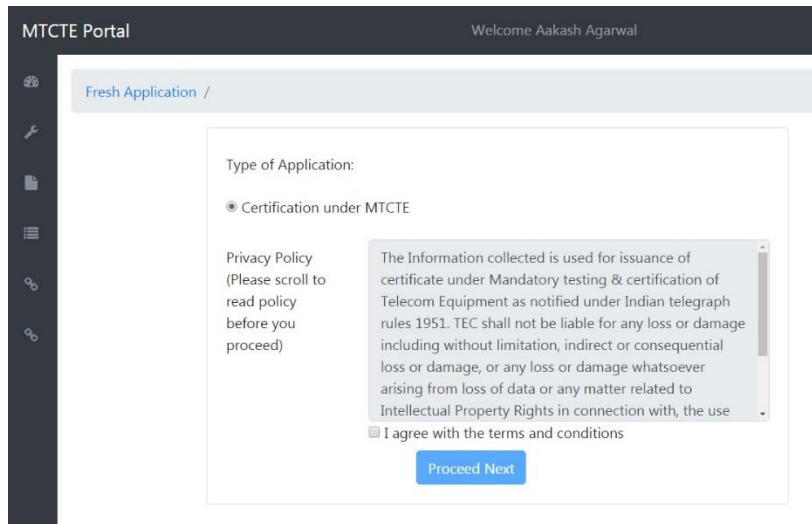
MTCTE Portal

Welcome Aakash Agarwal

Fresh Application /

Type of Application:

Certification under MTCTE

Privacy Policy (Please scroll to read policy before you proceed)

The Information collected is used for issuance of certificate under Mandatory testing & certification of Telecom Equipment as notified under Indian telegraph rules 1951. TEC shall not be liable for any loss or damage including without limitation, indirect or consequential loss or damage, or any loss or damage whatsoever arising from loss of data or any matter related to Intellectual Property Rights in connection with, the use

I agree with the terms and conditions

Proceed Next